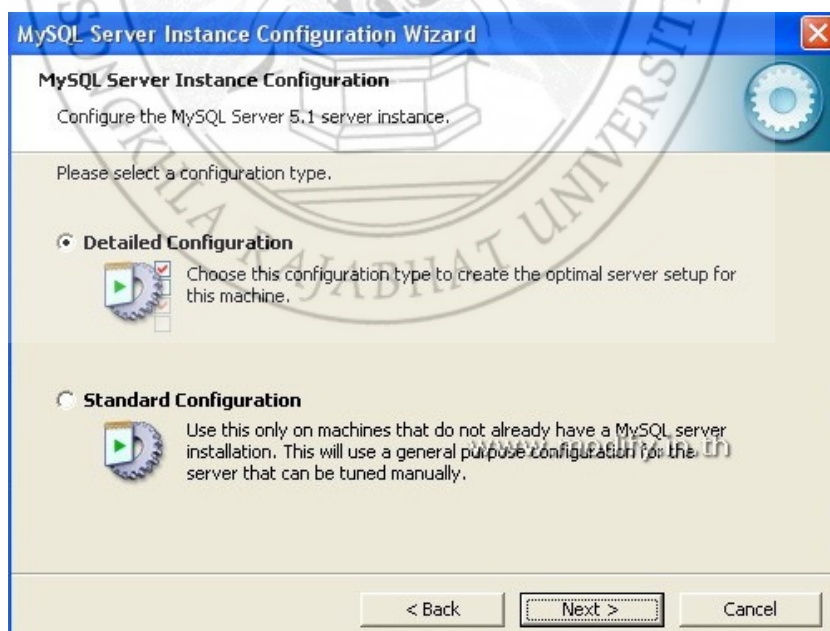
MySQL Server Instance Configuration Wizard

MySQL Server Instance Configuration

Configure the MySQL Server 5.1 server instance.

Please select a configuration type.

Detailed Configuration

Choose this configuration type to create the optimal server setup for this machine.

Standard Configuration

Use this only on machines that do not already have a MySQL server installation. This will use a general purpose configuration for the server that can be tuned manually.

www.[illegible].th

RAJABHAT UNIVERSITY

< Back

Next >

Cancel